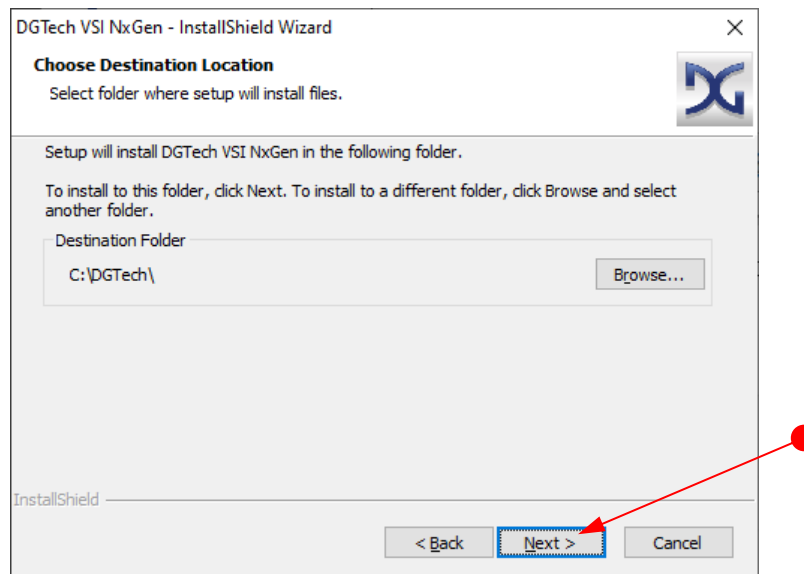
DGTech VSI NxGen - InstallShield Wizard

Choose Destination Location

Select folder where setup will install files.

Setup will install DGTech VSI NxGen in the following folder.

To install to this folder, click Next. To install to a different folder, click Browse and select another folder.

Destination Folder

C:\DGTech\

Browse...

InstallShield

< Back

Next >

Cancel